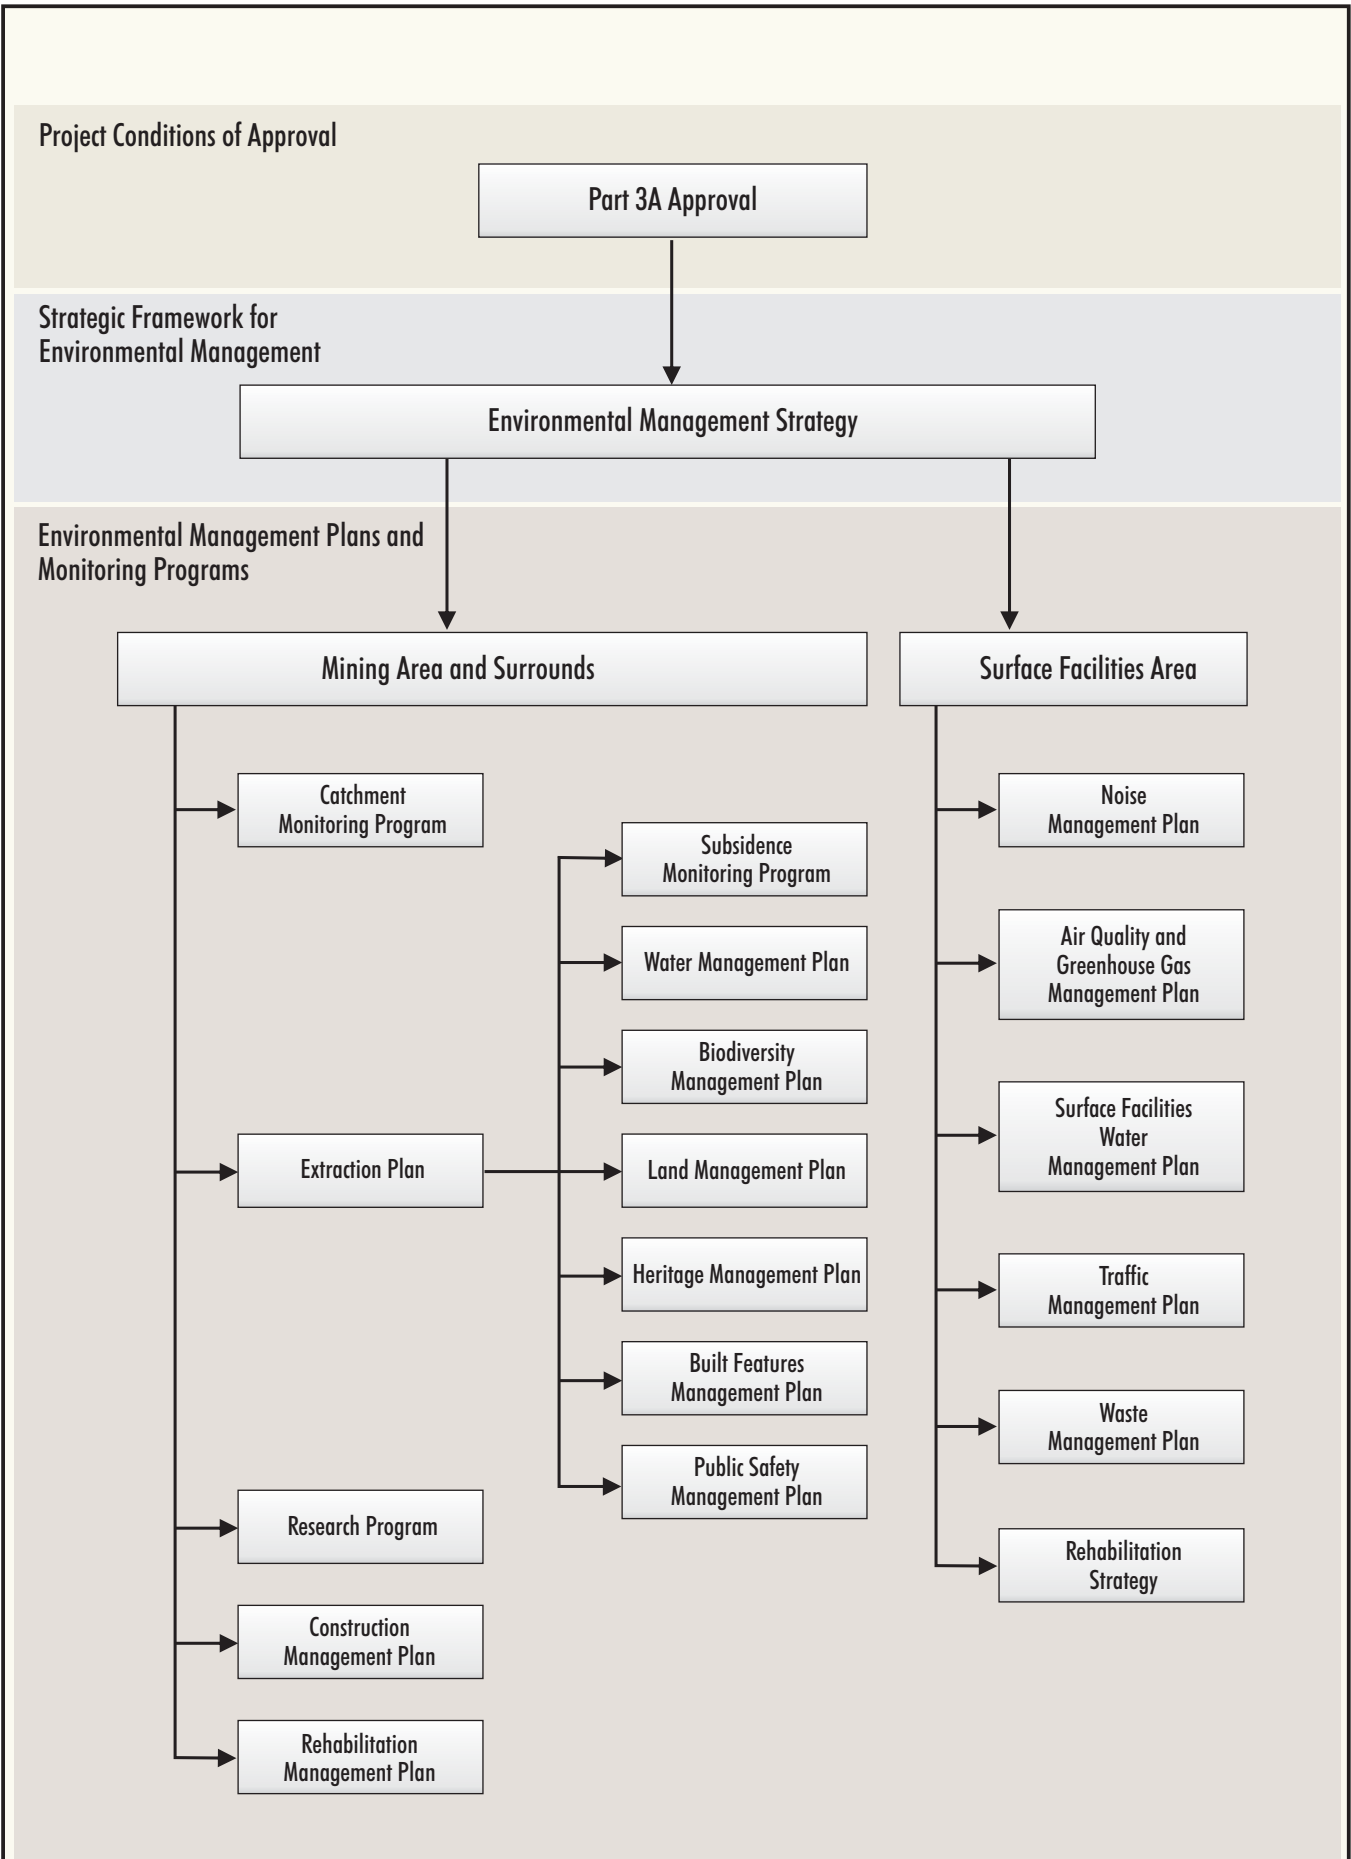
Project Conditions of Approval

Part 3A Approval

Strategic Framework for Environmental Management

Environmental Management Strategy

Environmental Management Plans and Monitoring Programs

Mining Area and Surrounds

Surface Facilities Area

Catchment Monitoring Program

Subsidence Monitoring Program

Water Management Plan

Biodiversity Management Plan

Extraction Plan

Land Management Plan

Heritage Management Plan

Built Features Management Plan

Public Safety Management Plan

Research Program

Construction Management Plan

Rehabilitation Management Plan

Noise Management Plan

Air Quality and Greenhouse Gas Management Plan

Surface Facilities Water Management Plan

Traffic Management Plan

Waste Management Plan

Rehabilitation Strategy